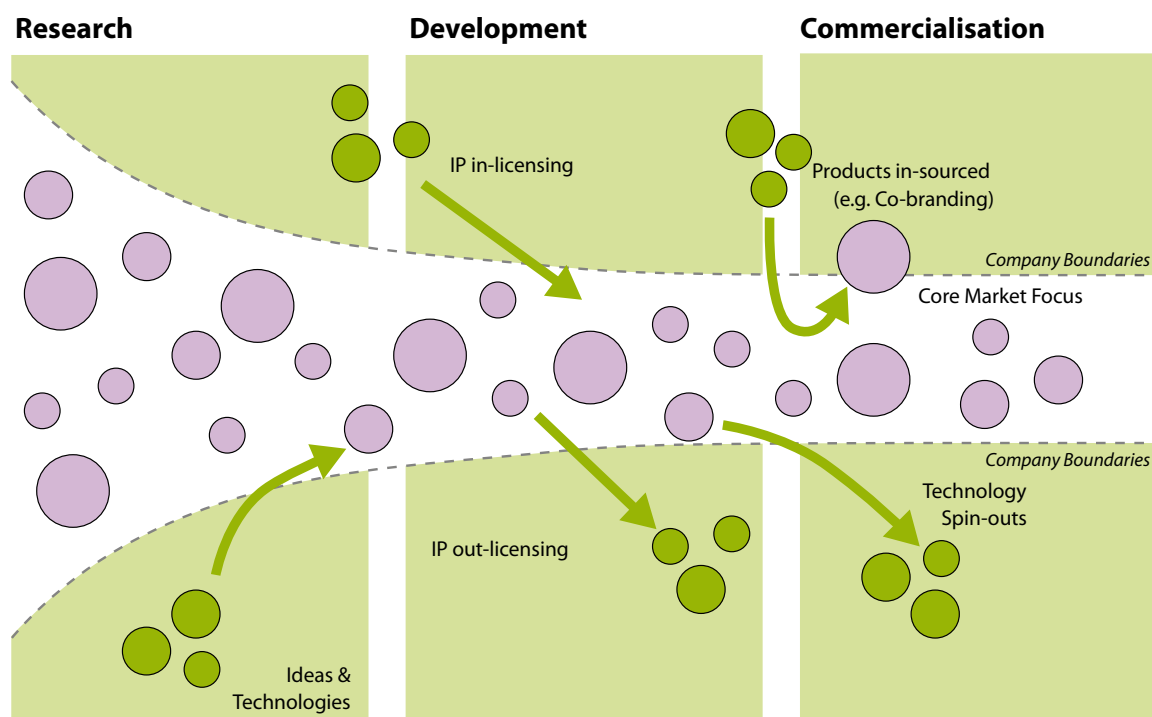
Research

Development

Commercialisation

IP in-licensing

Products in-sourced (e.g. Co-branding)

Company Boundaries

Core Market Focus

Company Boundaries

Technology Spin-outs

IP out-licensing

Ideas & Technologies